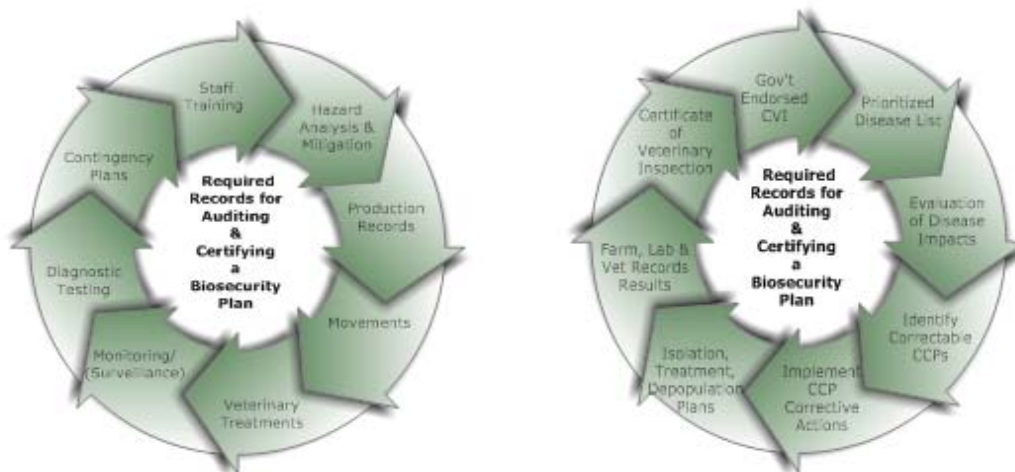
Staff Training

Hazard Analysis & Mitigation

Production Records

Movements

Veterinary Treatments

Monitoring/ (Surveillance)

Diagnostic Testing

Contingency Plans

Required Records for Auditing & Certifying a Biosecurity Plan

Gov't Endorsed CVI

Prioritized Disease List

Evaluation of Disease Impacts

Identify Correctable CCPs

Implement CCP Corrective Actions

Isolation, Treatment, Depopulation Plans

Farm, Lab & Vet Records Results

Certificate of Veterinary Inspection

Required Records for Auditing & Certifying a Biosecurity Plan